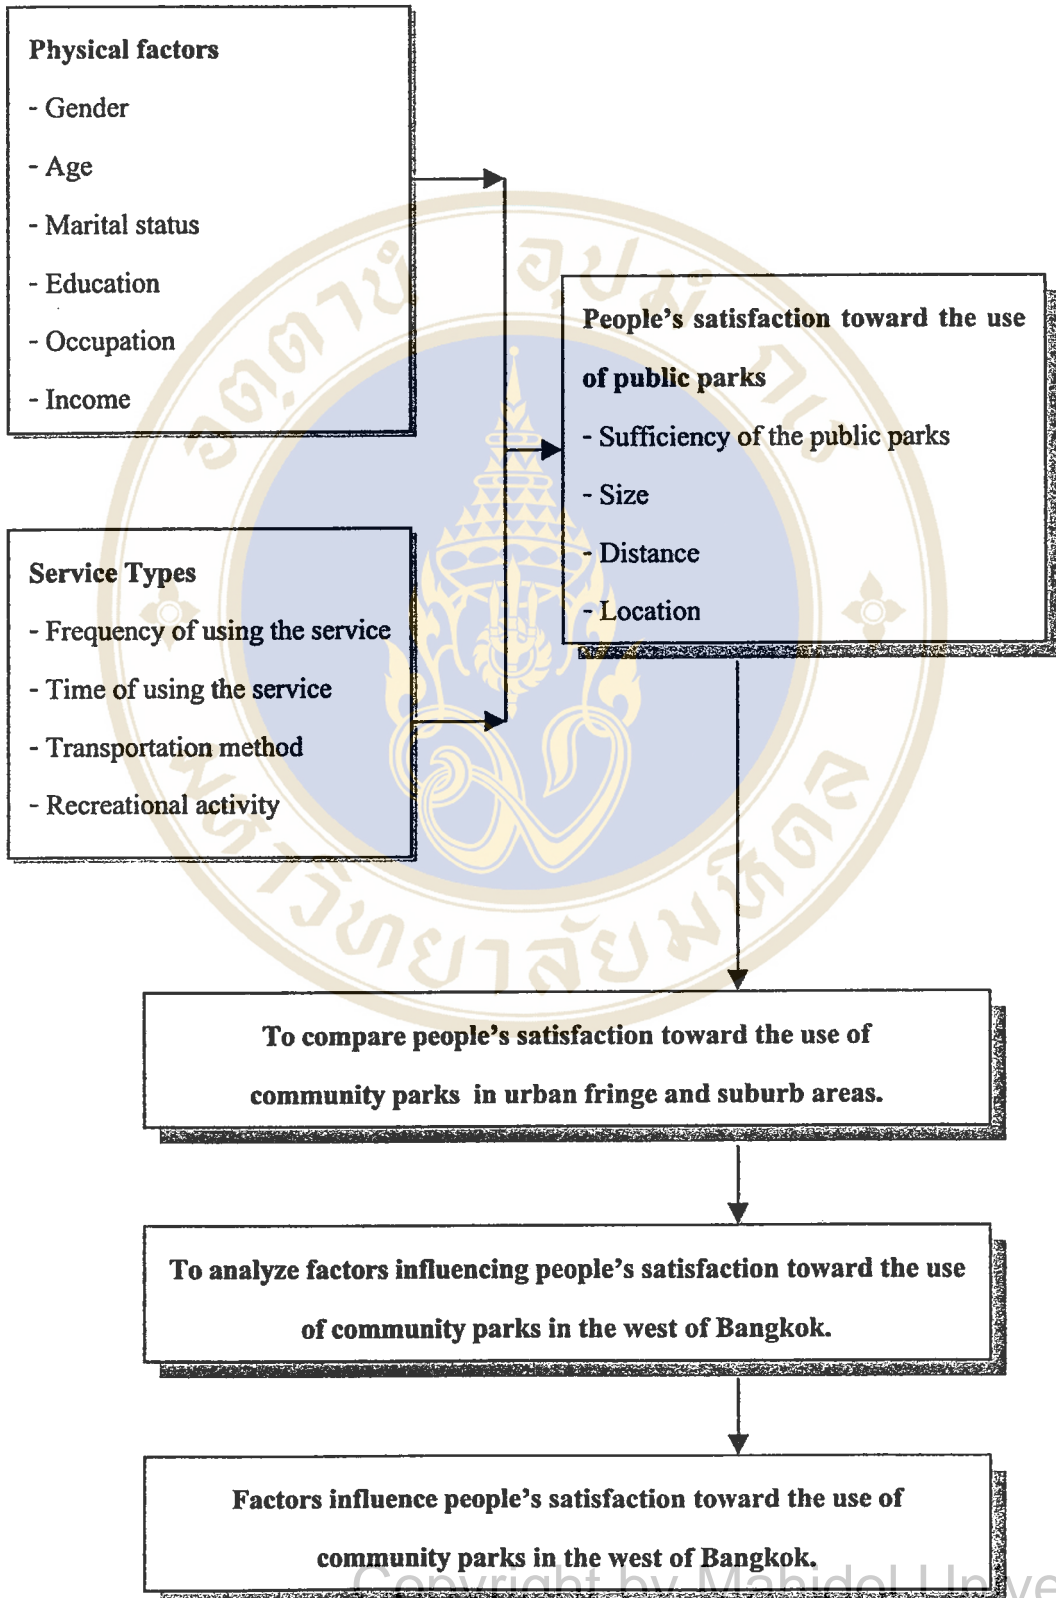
Physical factors
- Gender
- Age
- Marital status
- Education
- Occupation
- Income

Service Types
- Frequency of using the service
- Time of using the service
- Transportation method
- Recreational activity

People's satisfaction toward the use of public parks
- Sufficiency of the public parks
- Size
- Distance
- Location

To compare people's satisfaction toward the use of community parks in urban fringe and suburb areas.

To analyze factors influencing people's satisfaction toward the use of community parks in the west of Bangkok.

Factors influence people's satisfaction toward the use of community parks in the west of Bangkok.

Copyright by Mahidol Unive